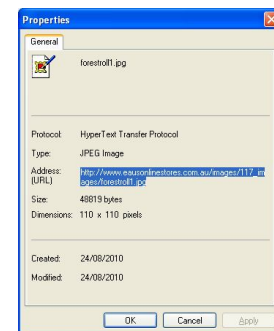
Properties

General

forestroll1.jpg

Protocol: HyperText Transfer Protocol

Type: JPEG Image

Address: (URL) http://www.eausonlinestores.com.au/images/117_images/forestroll1.jpg

Size: 48819 bytes

Dimensions: 110 x 110 pixels

Created: 24/08/2010

Modified: 24/08/2010

OK Cancel Apply